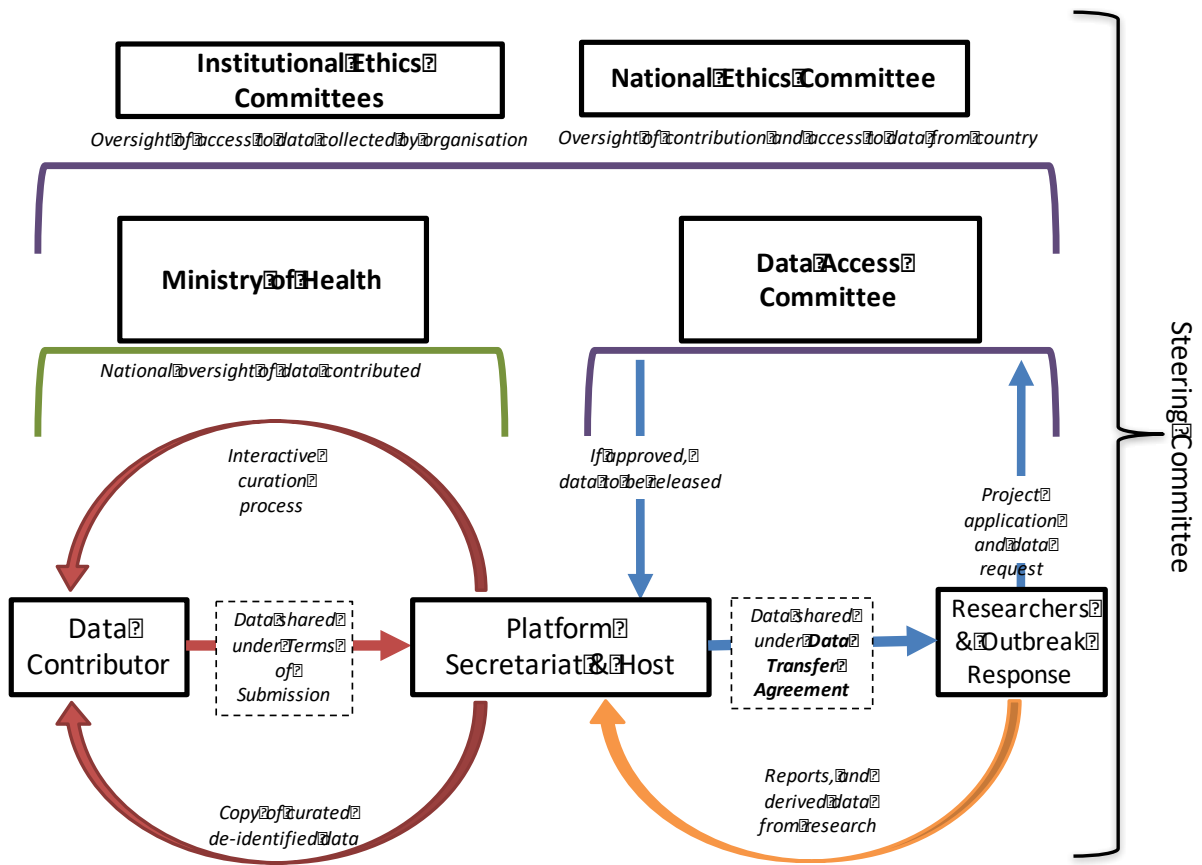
Institutional Ethics Committees

National Ethics Committee

Oversight of access to data collected by organisation

Oversight of contribution and access to data from country

Ministry of Health

Data Access Committee

National oversight of data contributed

Steering Committee

Interactive curation process

If approved, data to be released

Project application and data request

Data Contributor

Data shared under Terms of Submission

Platform Secretariat & Host

Data shared under ***Data Transfer Agreement***

Researchers & Outbreak Response

Copy of curated de-identified data

Reports, and derived data from research